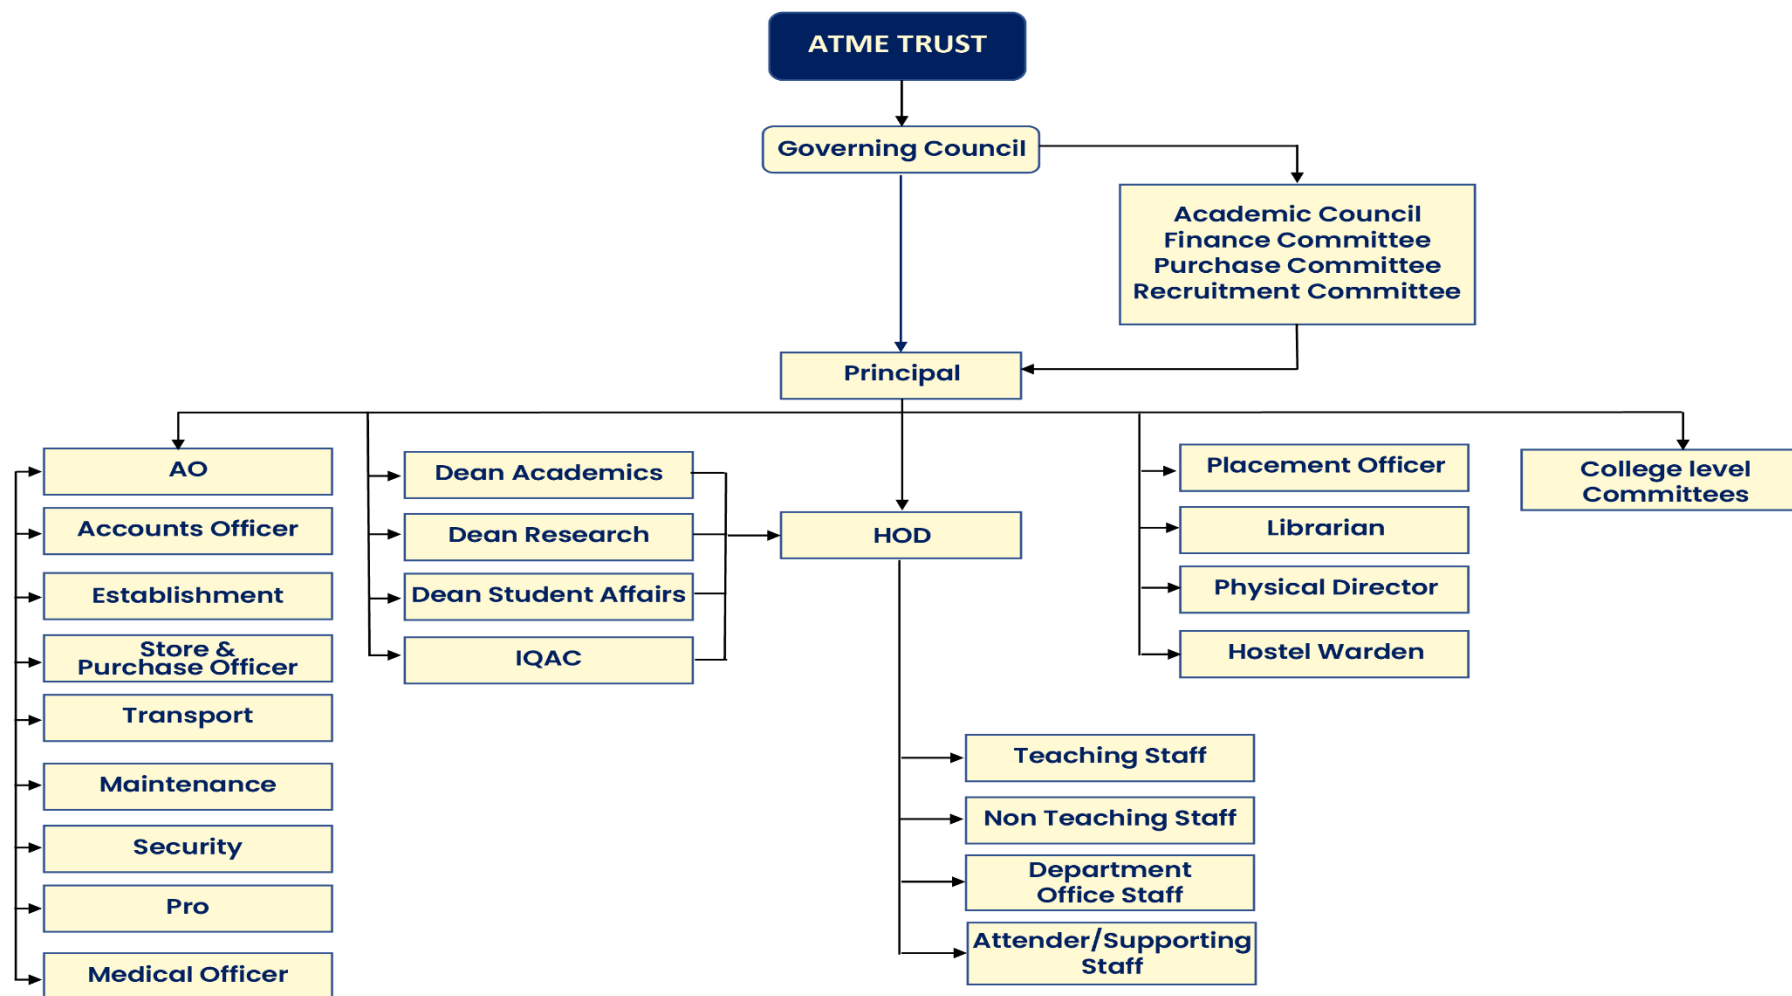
ATME TRUST

Governing Council

Academic Council
Finance Committee
Purchase Committee
Recruitment Committee

Principal

AO

Accounts Officer

Establishment

Store & Purchase Officer

Transport

Maintenance

Security

Pro

Medical Officer

Dean Academics

Dean Research

Dean Student Affairs

IQAC

HOD

Placement Officer

Librarian

Physical Director

Hostel Warden

College level Committees

Teaching Staff

Non Teaching Staff

Department Office Staff

Attender/Supporting Staff